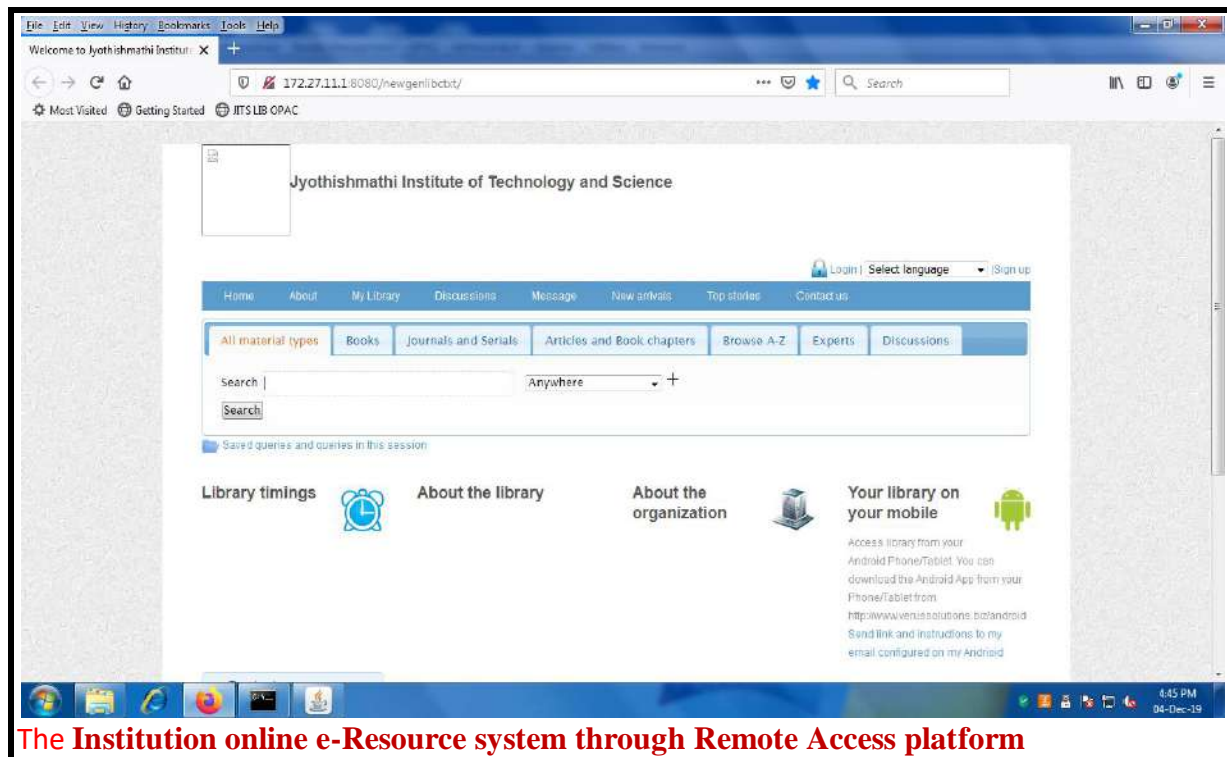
File Edit View History Bookmarks Tools Help

Welcome to Jyothishmathi Institut ×

172.27.11.1:8080/newgenlibctxt/

Search

Most Visited Getting Started JITS LIB OPAC

Jyothishmathi Institute of Technology and Science

Login | Select language | Sign up

Home About My Library Discussions Message New arrivals Top stories Contact us

All material types Books Journals and Serials Articles and Book chapters Browse A-Z Experts Discussions

Search

Anywhere +

Search

Saved queries and queries in this session

Library timings

About the library

About the organization

Your library on your mobile

Access library from your Android Phone/Tablet. You can download the Android App from your Phone/Tablet from http://www.verussolutions.biz/android Send link and instructions to my email configured on my Android

4:45 PM 04-Dec-19

The Institution online e-Resource system through Remote Access platform